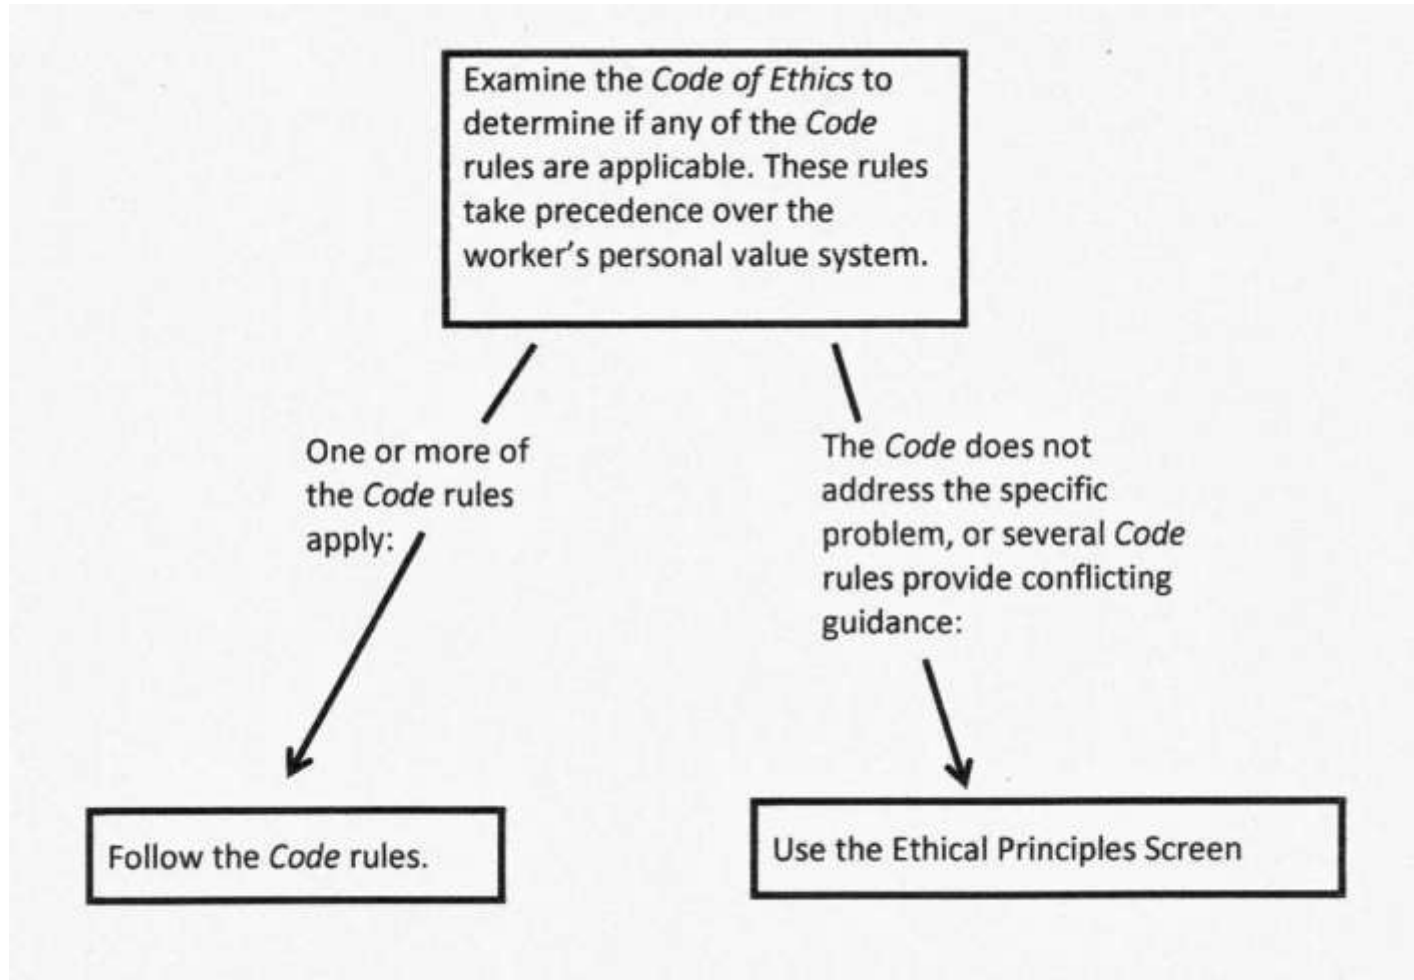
Examine the *Code of Ethics* to determine if any of the *Code* rules are applicable. These rules take precedence over the worker's personal value system.

One or more of the *Code* rules apply:

The *Code* does not address the specific problem, or several *Code* rules provide conflicting guidance:

Follow the *Code* rules.

Use the Ethical Principles Screen